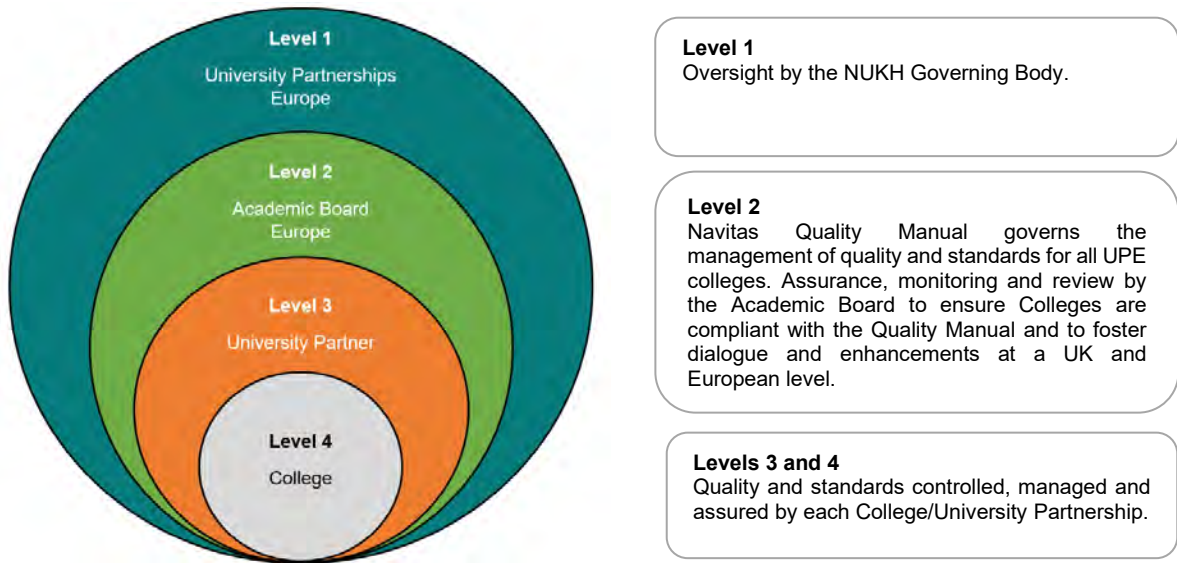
Level 1
University Partnerships Europe

Level 2
Academic Board Europe

Level 3
University Partner

Level 4
College

Level 1
Oversight by the NUKH Governing Body.

Level 2
Navitas Quality Manual governs the management of quality and standards for all UPE colleges. Assurance, monitoring and review by the Academic Board to ensure Colleges are compliant with the Quality Manual and to foster dialogue and enhancements at a UK and European level.

Levels 3 and 4
Quality and standards controlled, managed and assured by each College/University Partnership.